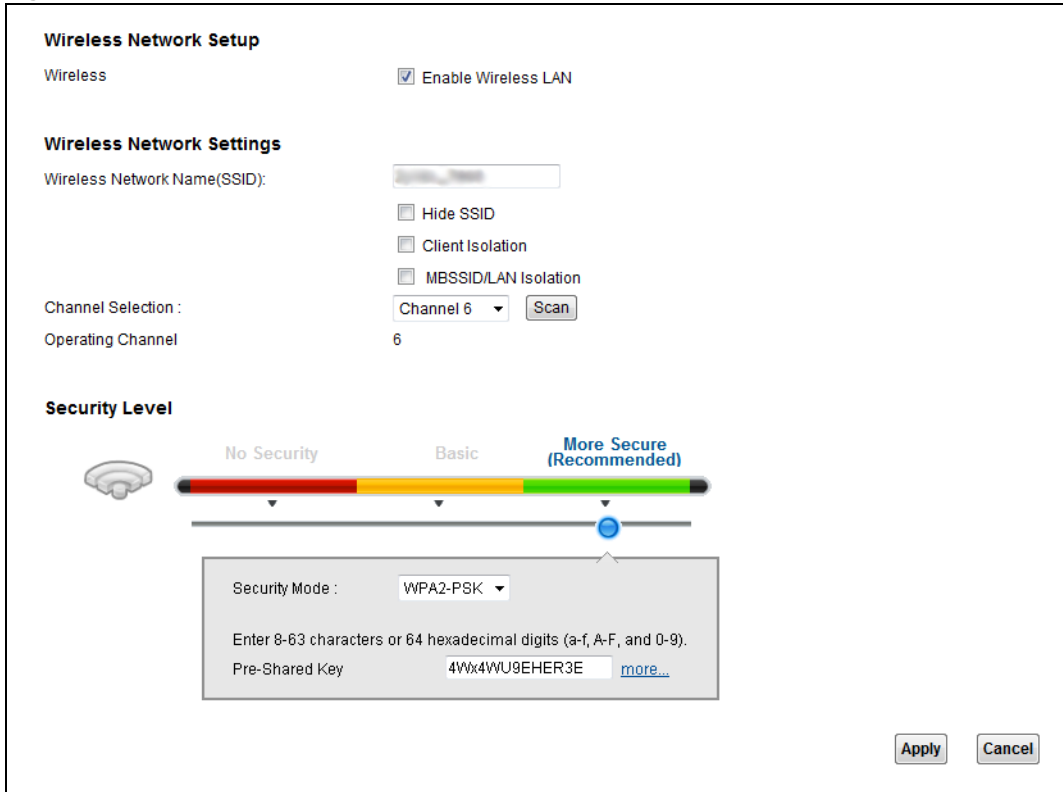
Wireless Network Setup

Wireless

Enable Wireless LAN

Wireless Network Settings

Wireless Network Name(SSID): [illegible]

Hide SSID

Client Isolation

MBSSID/LAN Isolation

Channel Selection : Channel 6 Scan

Operating Channel 6

Security Level

No Security

Basic

More Secure (Recommended)

Security Mode : WPA2-PSK

Enter 8-63 characters or 64 hexadecimal digits (a-f, A-F, and 0-9).

Pre-Shared Key 4Wx4WU9EHER3E more...

Apply

Cancel